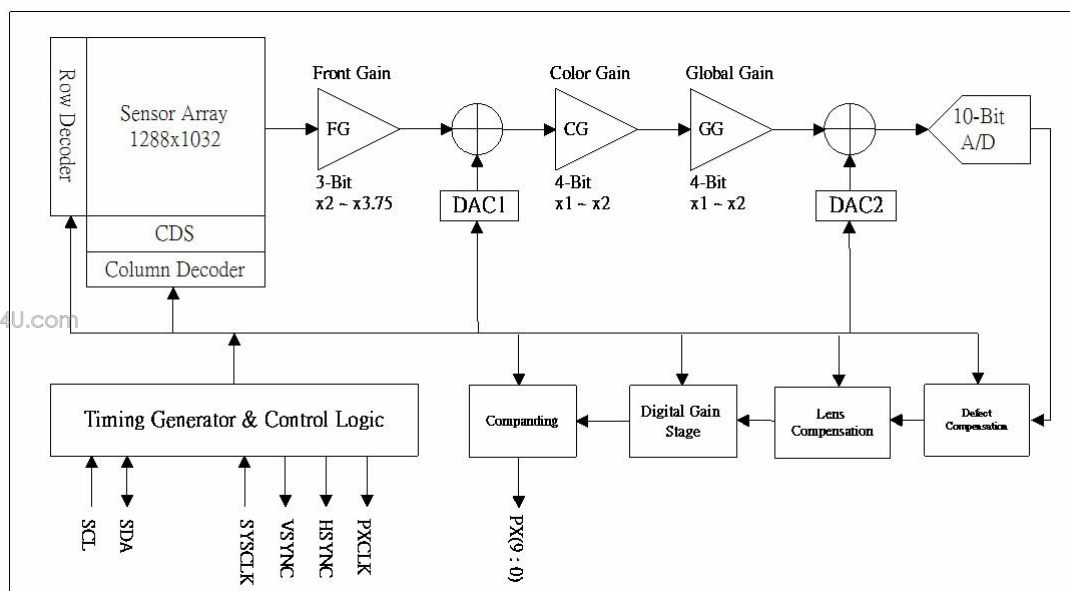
Row Decoder

Sensor Array
1288x1032

CDS

Column Decoder

Front Gain

FG

3-Bit
x2 ~ x3.75

DAC1

Color Gain

CG

4-Bit
x1 ~ x2

Global Gain

GG

4-Bit
x1 ~ x2

DAC2

10-Bit
A/D

4U.com

Timing Generator & Control Logic

Companding

Digital Gain Stage

Lens Compensation

Defect Compensation

SCL

SDA

SYSCLK

VSYNC

HSYNC

PXCLK

PX(9 : 0)